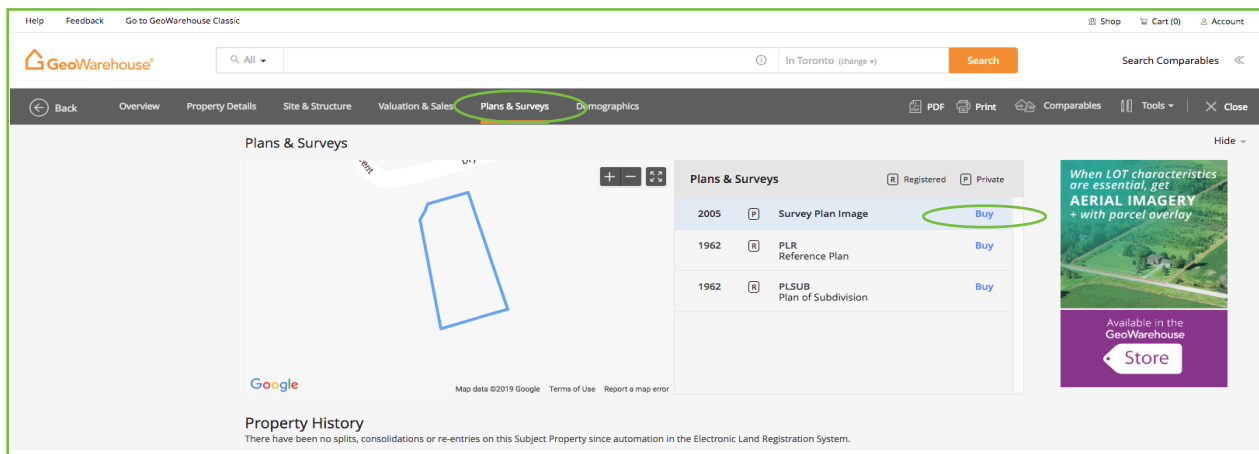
Help Feedback Go to GeoWarehouse Classic

Shop Cart (0) Account

GeoWarehouse®

All

In Toronto (change)

Search

Search Comparables

Back Overview Property Details Site & Structure Valuation & Sales Plans & Surveys Demographics

PDF Print Comparables Tools Close

Plans & Surveys

Hide

Plans & Surveys

R Registered P Private

| | | | |
|---|---|---|---|
| 2005 | P | Survey Plan Image | Buy |
| 1962 | R | PLR Reference Plan | Buy |
| 1962 | R | PLSUB Plan of Subdivision | Buy |

Google

Map data ©2019 Google Terms of Use Report a map error

When LOT characteristics are essential, get AERIAL IMAGERY + with parcel overlay

Available in the GeoWarehouse Store

Property History

There have been no splits, consolidations or re-entries on this Subject Property since automation in the Electronic Land Registration System.